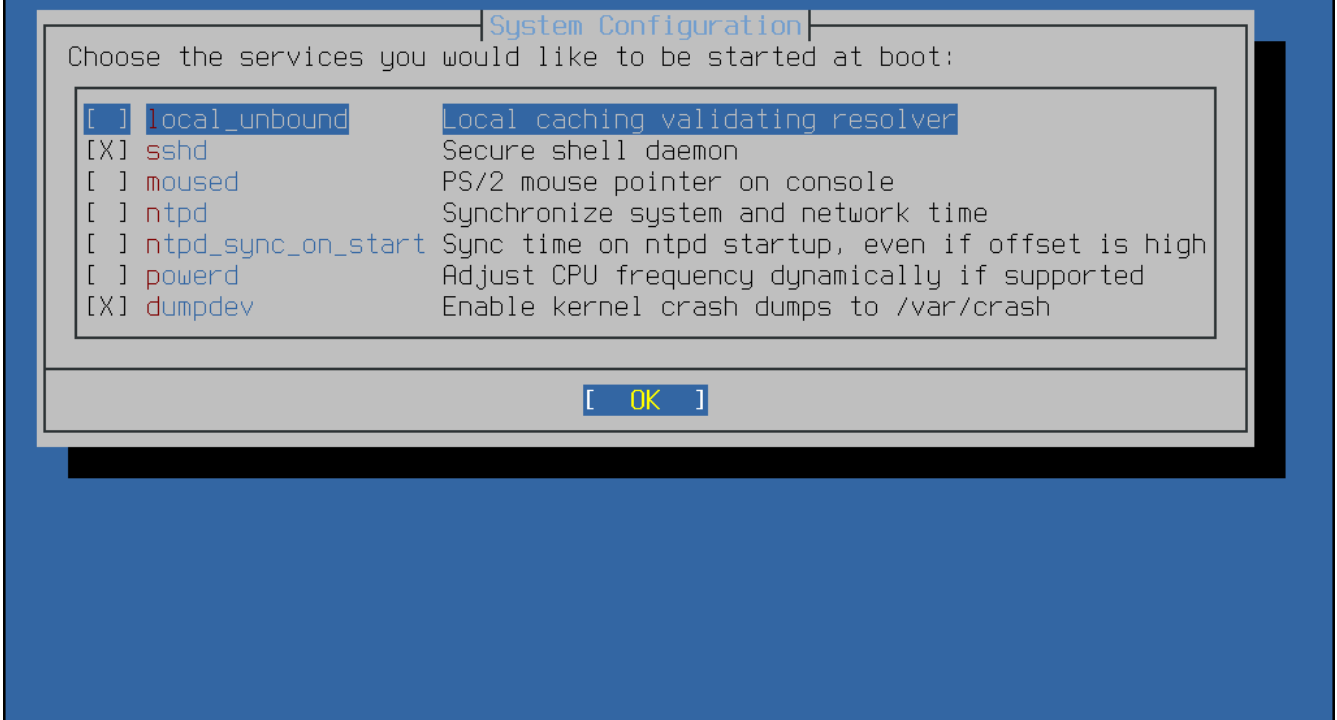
System Configuration

Choose the services you would like to be started at boot:

[ ] local_unbound Local caching validating resolver
[X] sshd Secure shell daemon
[ ] moused PS/2 mouse pointer on console
[ ] ntpd Synchronize system and network time
[ ] ntpd_sync_on_start Sync time on ntpd startup, even if offset is high
[ ] powerd Adjust CPU frequency dynamically if supported
[X] dumpdev Enable kernel crash dumps to /var/crash

[ OK ]